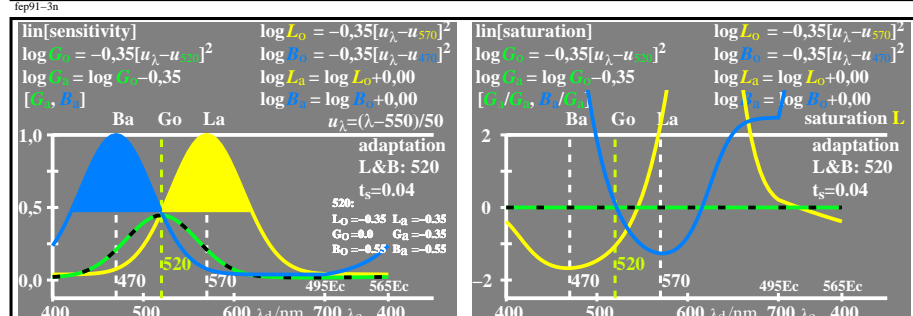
fep91−3n

lin[sensitivity]
log $G_0 = -0{,}35[u_\lambda - u_{520}]^2$
log $G_a$ = log $G_0$−0,35
[$G_a$, $B_a$]

log $L_0 = -0{,}35[u_\lambda - u_{570}]^2$
log $B_0 = -0{,}35[u_\lambda - u_{470}]^2$
log $L_a$ = log $L_0$+0,00
log $B_a$ = log $B_0$+0,00
$u_\lambda$=(λ−550)/50

Ba Go La

1,0
0,5
0,0

adaptation
L&B: 520
$t_s$=0.04

520:
$L_O$ =−0.35 $L_a$ =−0.35
$G_O$=0.0 $G_a$=−0.35
$B_O$ =−0.55 $B_a$ =−0.55

470 520 570 495Ec 565Ec
400 500 600 $\lambda_4$/nm 700 $\lambda_s$ 400

lin[saturation]
log $G_0 = -0{,}35[u_\lambda - u_{520}]^2$
log $G_a$ = log $G_0$−0,35
[$G_a$/$G_a$, $B_a$/$G_a$]

log $L_0 = -0{,}35[u_\lambda - u_{570}]^2$
log $B_0 = -0{,}35[u_\lambda - u_{470}]^2$
log $L_a$ = log $L_0$+0,00
log $B_a$ = log $B_0$+0,00

Ba Go La
saturation L
adaptation
L&B: 520
$t_s$=0.04

2
0
−2

470 520 570 495Ec 565Ec
400 500 600 $\lambda_4$/nm 700 $\lambda_s$ 400